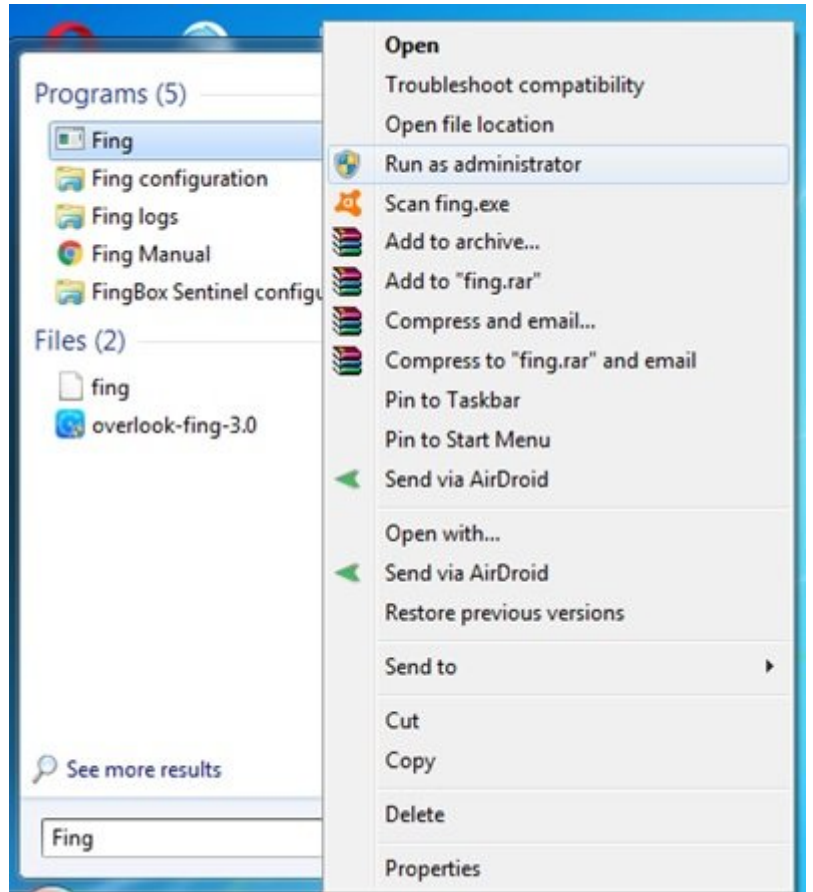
Programs (5)
Fing
Fing configuration
Fing logs
Fing Manual
FingBox Sentinel configu
Files (2)
fing
overlook-fing-3.0
See more results
Fing

Open
Troubleshoot compatibility
Open file location
Run as administrator
Scan fing.exe
Add to archive...
Add to "fing.rar"
Compress and email...
Compress to "fing.rar" and email
Pin to Taskbar
Pin to Start Menu
Send via AirDroid
Open with...
Send via AirDroid
Restore previous versions
Send to
Cut
Copy
Delete
Properties